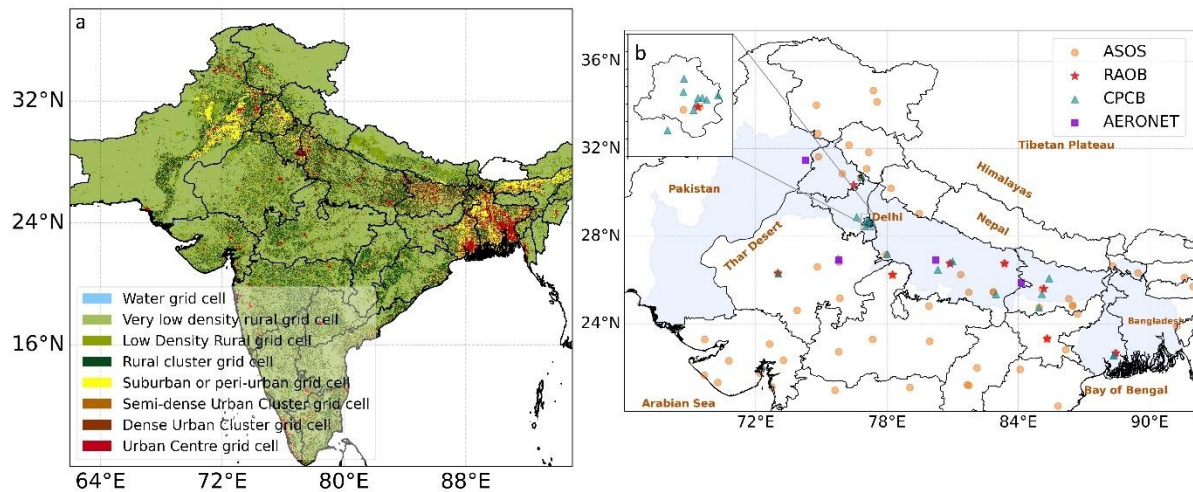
a

32°N

24°N

16°N

64°E 72°E 80°E 88°E

Water grid cell
Very low density rural grid cell
Low Density Rural grid cell
Rural cluster grid cell
Suburban or peri-urban grid cell
Semi-dense Urban Cluster grid cell
Dense Urban Cluster grid cell
Urban Centre grid cell

b

36°N

32°N

28°N

24°N

72°E 78°E 84°E 90°E

ASOS
RAOB
CPCB
AERONET

Tibetan Plateau
Himalayas
Nepal
Pakistan
Delhi
Thar Desert
Bangladesh
Bay of Bengal
Arabian Sea